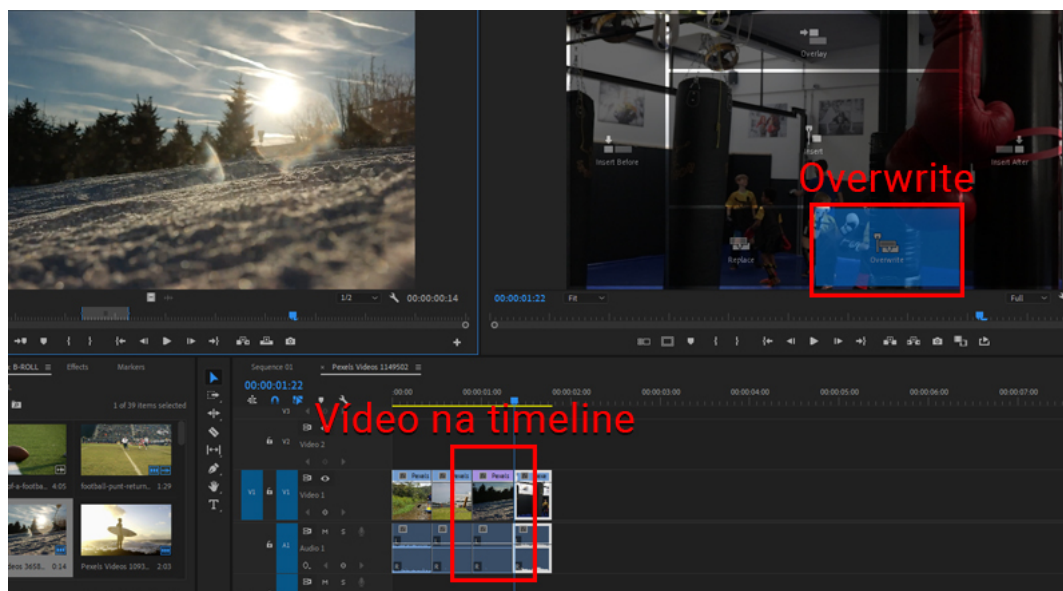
Overlay

Insert Before

Insert

Insert After

Overwrite

Replace

Overwrite

1/2

00:00:00:14

00:00:01:22

Fit

Full

B-ROLL

Effects

Markers

1 of 39 items selected

of-a-footba... 4:05

football-punt-return... 1:29

deos 3658... 0:14

Pexels Videos 1093... 2:03

Sequence 01

Pexels Videos 1149502

00:00:01:22

:00:00

00:00:01:00

00:00:02:00

00:00:03:00

00:00:04:00

00:00:05:00

00:00:06:00

00:00:07:00

Video na timeline

V3

V2

Video 2

V1

V1

Video 1

A1

Audio 1

Pexels

Pexels

Pexels